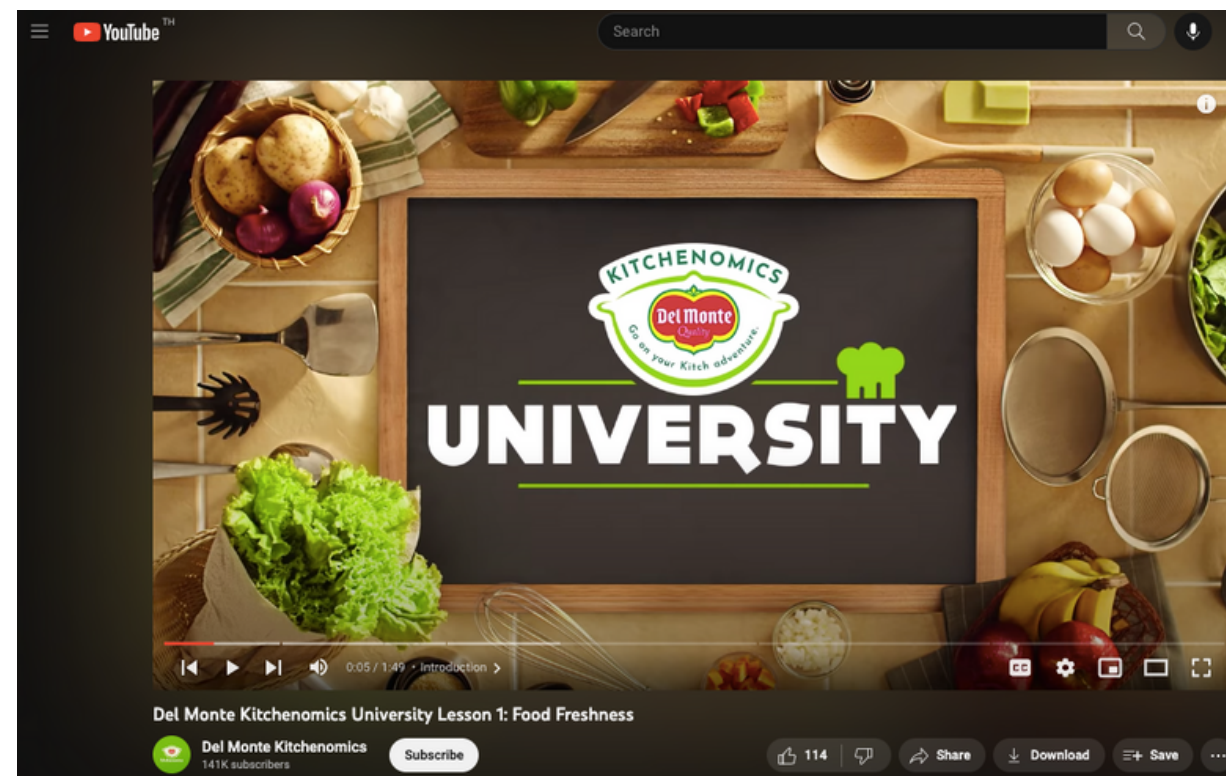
YouTube TH

Search

KITCHENOMICS
Del Monte Quality
Go on your Kitch adventure.
UNIVERSITY

0:05 / 1:49 • Introduction >

CC

Del Monte Kitchenomics University Lesson 1: Food Freshness

Del Monte Kitchenomics
141K subscribers

Subscribe

114

Share

Download

Save